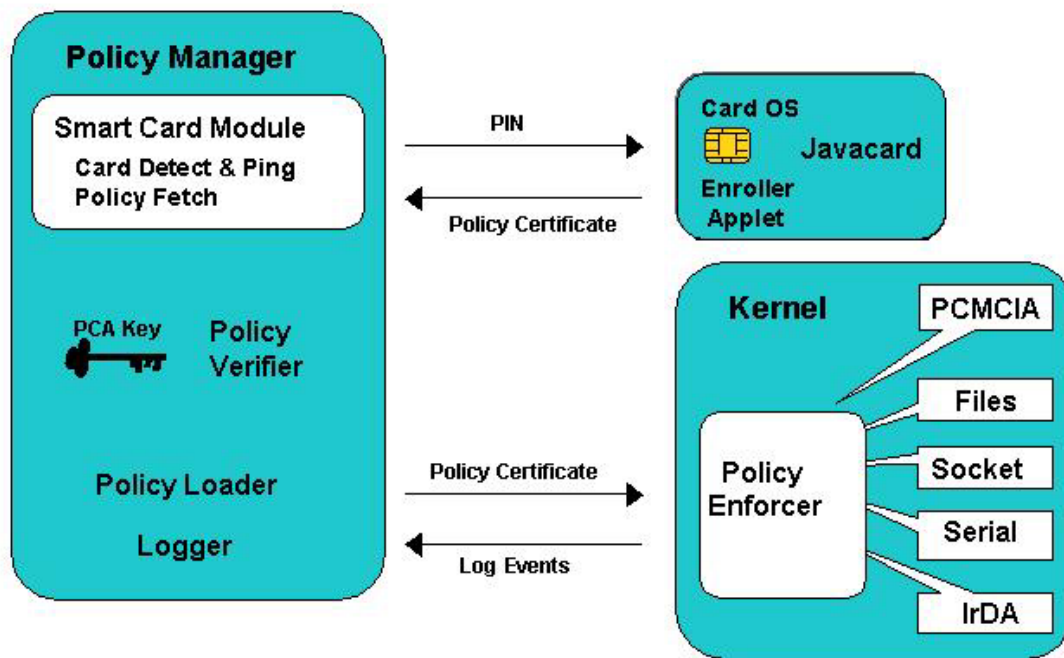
Policy Manager

Smart Card Module
Card Detect & Ping
Policy Fetch

PCA Key
Policy Verifier

Policy Loader

Logger

PIN

Policy Certificate

Policy Certificate

Log Events

Card OS
Javacard
Enroller Applet

Kernel

PCMCIA

Files

Socket

Serial

IrDA

Policy Enforcer